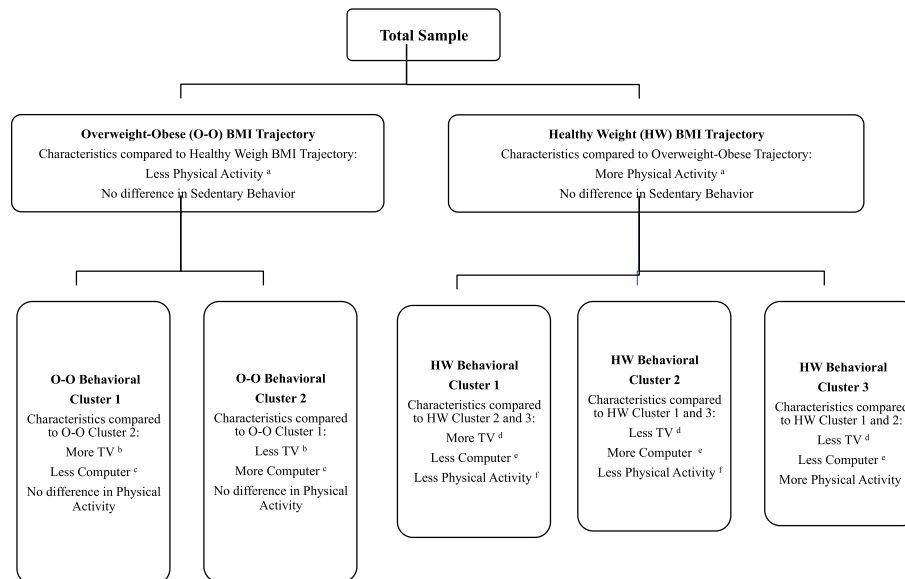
Total Sample

Overweight-Obese (O-O) BMI Trajectory
Characteristics compared to Healthy Weigh BMI Trajectory:
Less Physical Activity $^{a}$
No difference in Sedentary Behavior

Healthy Weight (HW) BMI Trajectory
Characteristics compared to Overweight-Obese Trajectory:
More Physical Activity $^{a}$
No difference in Sedentary Behavior

O-O Behavioral Cluster 1
Characteristics compared to O-O Cluster 2:
More TV $^{b}$
Less Computer $^{c}$
No difference in Physical Activity

O-O Behavioral Cluster 2
Characteristics compared to O-O Cluster 1:
Less TV $^{b}$
More Computer $^{c}$
No difference in Physical Activity

HW Behavioral Cluster 1
Characteristics compared to HW Cluster 2 and 3:
More TV $^{d}$
Less Computer $^{e}$
Less Physical Activity $^{f}$

HW Behavioral Cluster 2
Characteristics compared to HW Cluster 1 and 3:
Less TV $^{d}$
More Computer $^{e}$
Less Physical Activity $^{f}$

HW Behavioral Cluster 3
Characteristics compare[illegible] to HW Cluster 1 and 2:
Less TV $^{d}$
Less Computer $^{e}$
More Physical Activity